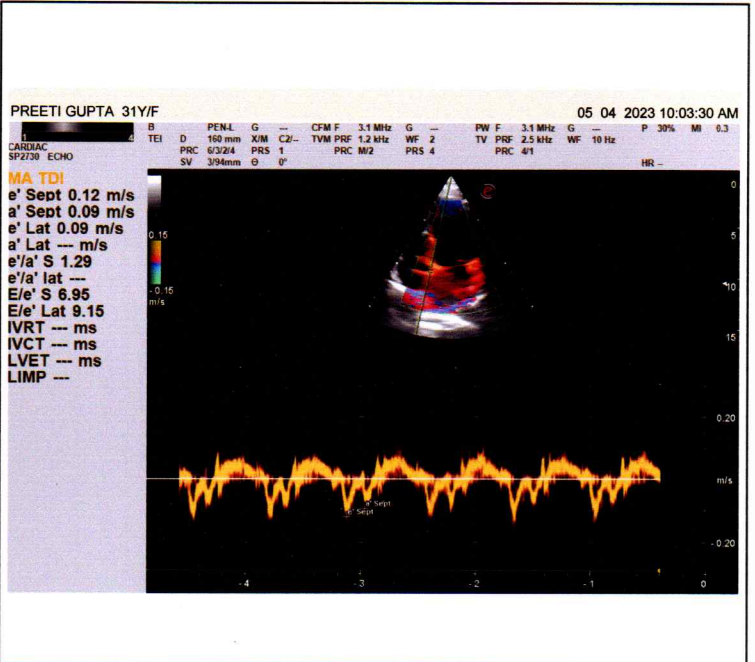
PREETI GUPTA 31Y/F

05 04 2023 10:03:30 AM

1 4
CARDIAC
SP2730 ECHO

| B | | PEN-L | G | --- | CFM F | 3.1 MHz | G | --- | PW F | 3.1 MHz | G | --- | P 30% | MI 0.3 |
|---|---|---|---|---|---|---|---|---|---|---|---|---|---|---|
| TEI | D | 160 mm | X/M | C2/-- | TVM PRF | 1.2 kHz | WF | 2 | TV PRF | 2.5 kHz | WF | 10 Hz | | |
| | PRC | 6/3/2/4 | PRS | 1 | PRC | M/2 | PRS | 4 | PRC | 4/1 | | | | |
| | SV | 3/94mm | Θ | 0° | | | | | | | | | HR -- | |

MA TDI
e' Sept 0.12 m/s
a' Sept 0.09 m/s
e' Lat 0.09 m/s
a' Lat --- m/s
e'/a' S 1.29
e'/a' lat ---
E/e' S 6.95
E/e' Lat 9.15
IVRT --- ms
IVCT --- ms
LVET --- ms
LIMP ---

0.15
-0.15
m/s

0
5
10
15

0.20
m/s
-0.20

a' Sept
e' Sept

-4 -3 -2 -1 0